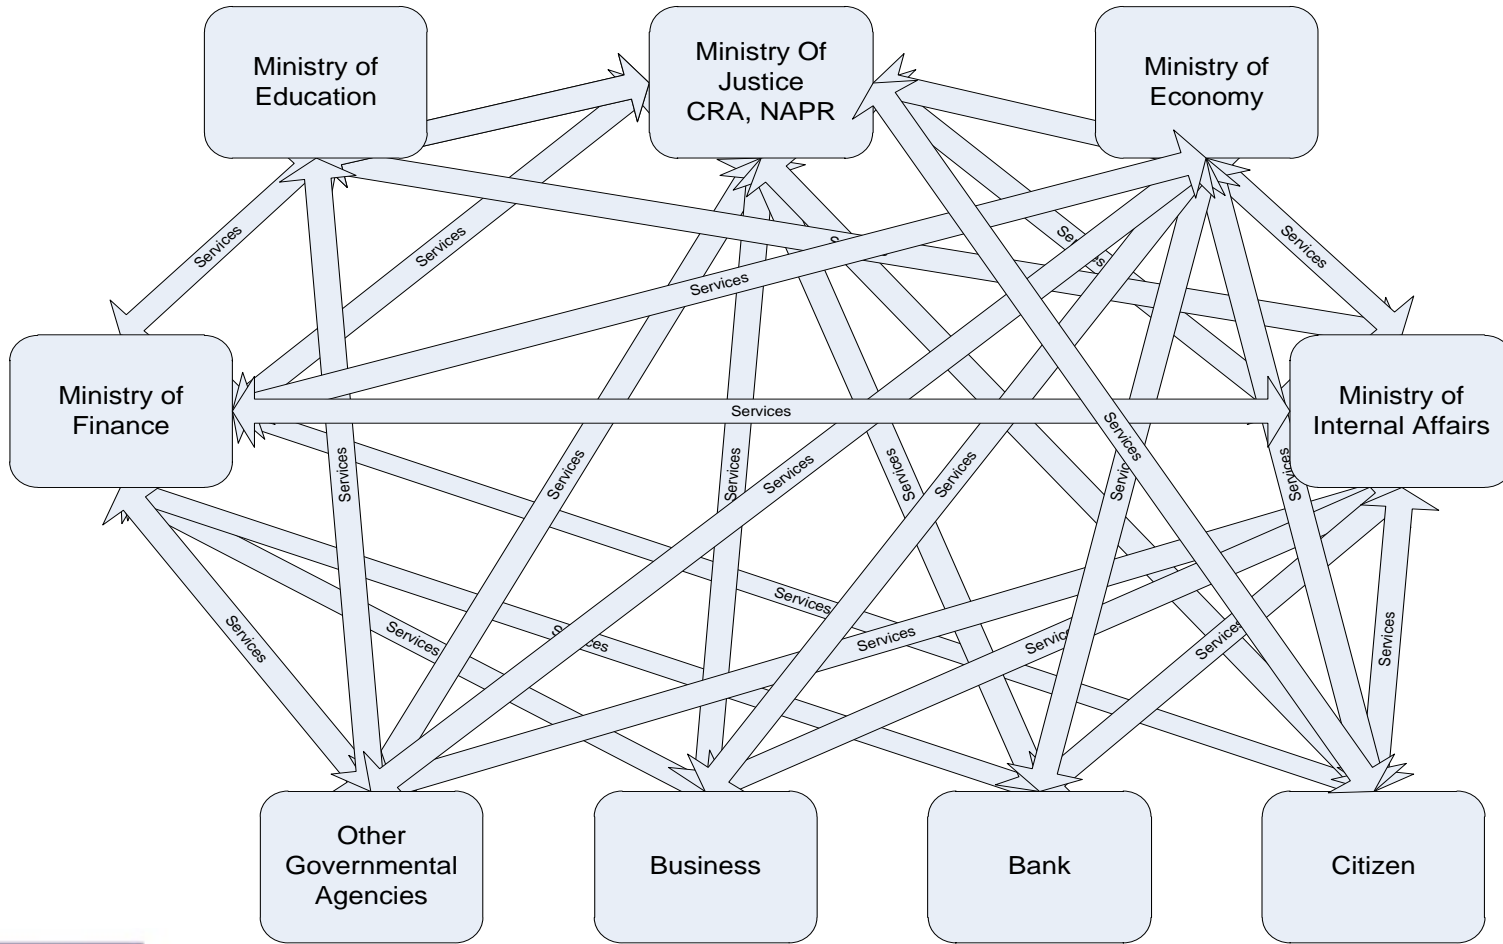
Ministry of Education

Ministry Of Justice CRA, NAPR

Ministry of Economy

Ministry of Finance

Ministry of Internal Affairs

Other Governmental Agencies

Business

Bank

Citizen

Services

Services

Services

Services

Services

Services

Services

Services

Services

Services

Services

Services

Services

Services

Services

Services

Services

Services

Services

Services

Services

Services

Services